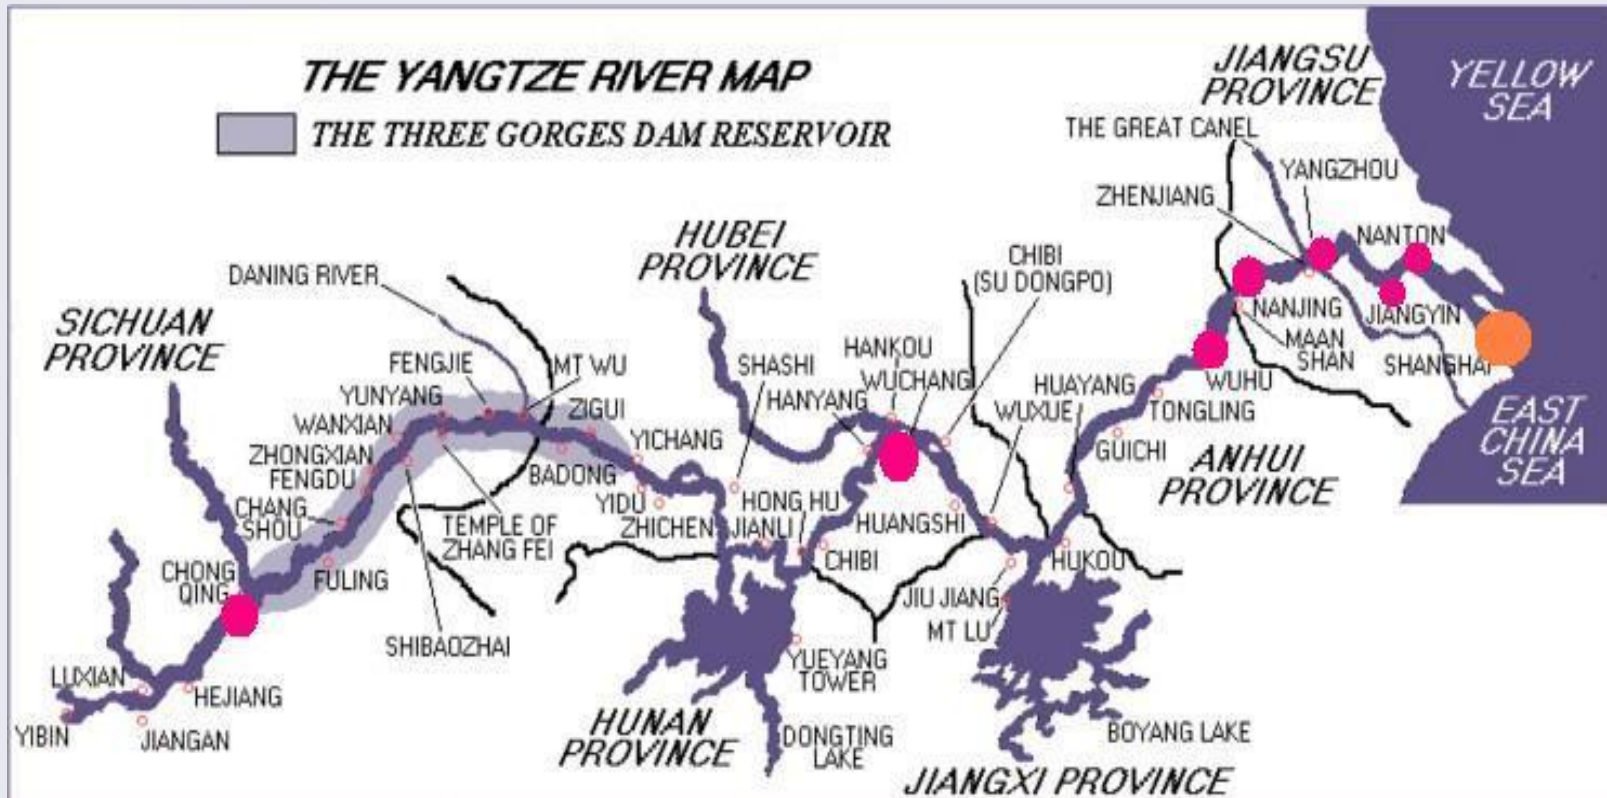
THE YANGTZE RIVER MAP
THE THREE GORGES DAM RESERVOIR

JIANGSU PROVINCE
YELLOW SEA
THE GREAT CANEL
YANGZHOU
ZHENJIANG
NANTON
NANJING
JIANGYIN
MAAN SHAN
SHANGHAI
WUHU
EAST CHINA SEA
HUBEI PROVINCE
CHIBI (SU DONGPO)
DANING RIVER
SICHUAN PROVINCE
FENGJIE
MT WU
YUNYANG
WANXIAN
ZIGUI
ZHONGXIAN
FENGDU
CHANG SHOU
YICHANG
BADONG
SHASHI
HANKOU
WUCHANG
HANYANG
HUAYANG
WUXUE
TONGLING
GUICHI
ANHUI PROVINCE
TEMPLE OF ZHANG FEI
YIDU
ZHICHEN
HONG HU
JIANLI
HUANGSHI
CHIBI
HUKOU
CHONG QING
FULING
SHIBAOZHAI
JIU JIANG
MT LU
YUEYANG TOWER
LUXIAN
HEJIANG
YIBIN
JIANGAN
HUNAN PROVINCE
DONGTING LAKE
BOYANG LAKE
JIANGXI PROVINCE